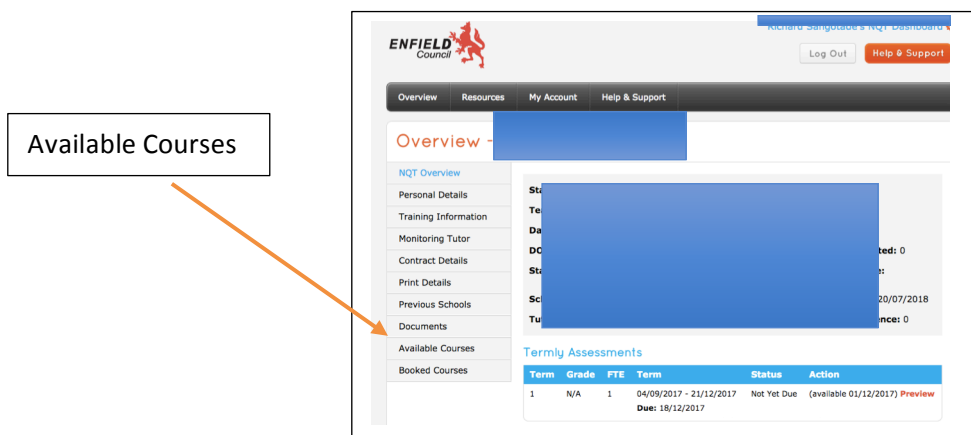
Available Courses

ENFIELD Council

Richard Sangotade's NQT Dashboard

Log Out

Help & Support

Overview | Resources | My Account | Help & Support

Overview -

NQT Overview
Personal Details
Training Information
Monitoring Tutor
Contract Details
Print Details
Previous Schools
Documents
Available Courses
Booked Courses

Sta
Te
Da
DO
Sta
Sc
Tu

ted: 0
e:
20/07/2018
nce: 0

Termly Assessments

| Term | Grade | FTE | Term | Status | Action |
|---|---|---|---|---|---|
| 1 | N/A | 1 | 04/09/2017 - 21/12/2017 Due: 18/12/2017 | Not Yet Due | (available 01/12/2017) Preview |